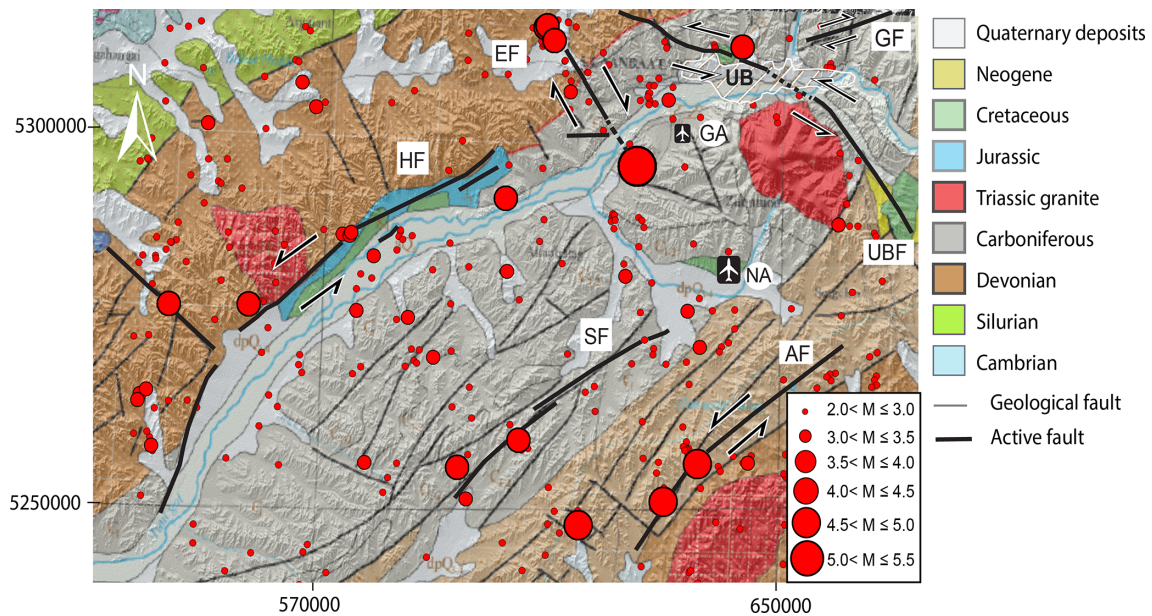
N
EF
GF
UB
GA
HF
NA
UBF
SF
AF
dpQ
5300000
5250000
570000
650000

Quaternary deposits
Neogene
Cretaceous
Jurassic
Triassic granite
Carboniferous
Devonian
Silurian
Cambrian
Geological fault
Active fault

2.0< M ≤ 3.0
3.0< M ≤ 3.5
3.5< M ≤ 4.0
4.0< M ≤ 4.5
4.5< M ≤ 5.0
5.0< M ≤ 5.5